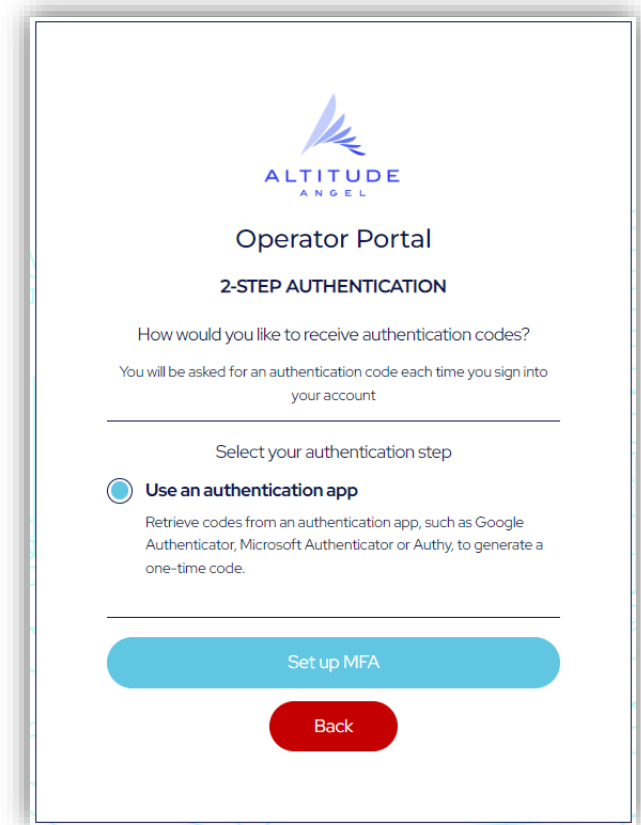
ALTITUDE
ANGEL

Operator Portal

2-STEP AUTHENTICATION

How would you like to receive authentication codes?

You will be asked for an authentication code each time you sign into your account

Select your authentication step

Use an authentication app

Retrieve codes from an authentication app, such as Google Authenticator, Microsoft Authenticator or Authy, to generate a one-time code.

Set up MFA

Back